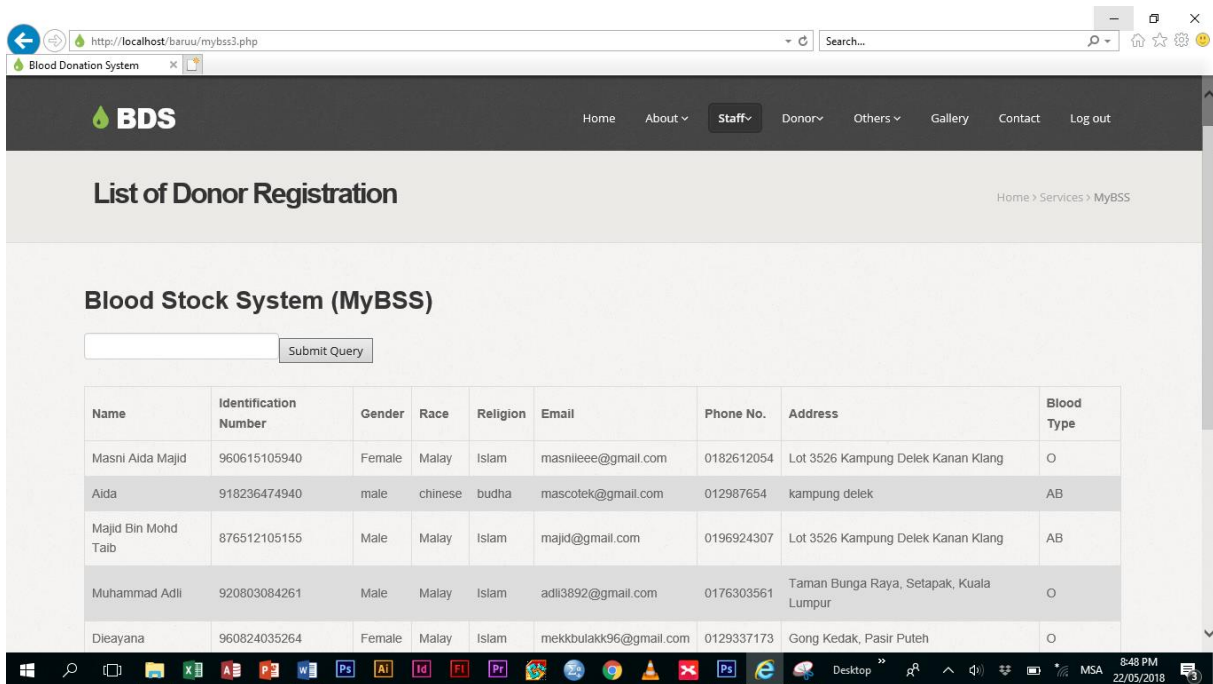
http://localhost/baruu/mybss3.php

Search...

Blood Donation System

BDS

Home About Staff Donor Others Gallery Contact Log out

List of Donor Registration

Home > Services > MyBSS

Blood Stock System (MyBSS)

Submit Query

| Name | Identification Number | Gender | Race | Religion | Email | Phone No. | Address | Blood Type |
|---|---|---|---|---|---|---|---|---|
| Masni Aida Majid | 960615105940 | Female | Malay | Islam | masniieee@gmail.com | 0182612054 | Lot 3526 Kampung Delek Kanan Klang | O |
| Aida | 918236474940 | male | chinese | budha | mascotek@gmail.com | 012987654 | kampung delek | AB |
| Majid Bin Mohd Taib | 876512105155 | Male | Malay | Islam | majid@gmail.com | 0196924307 | Lot 3526 Kampung Delek Kanan Klang | AB |
| Muhammad Adli | 920803084261 | Male | Malay | Islam | adli3892@gmail.com | 0176303561 | Taman Bunga Raya, Setapak, Kuala Lumpur | O |
| Dieayana | 960824035264 | Female | Malay | Islam | mekkbulakk96@gmail.com | 0129337173 | Gong Kedak, Pasir Puteh | O |

Desktop MSA 8:48 PM 22/05/2018